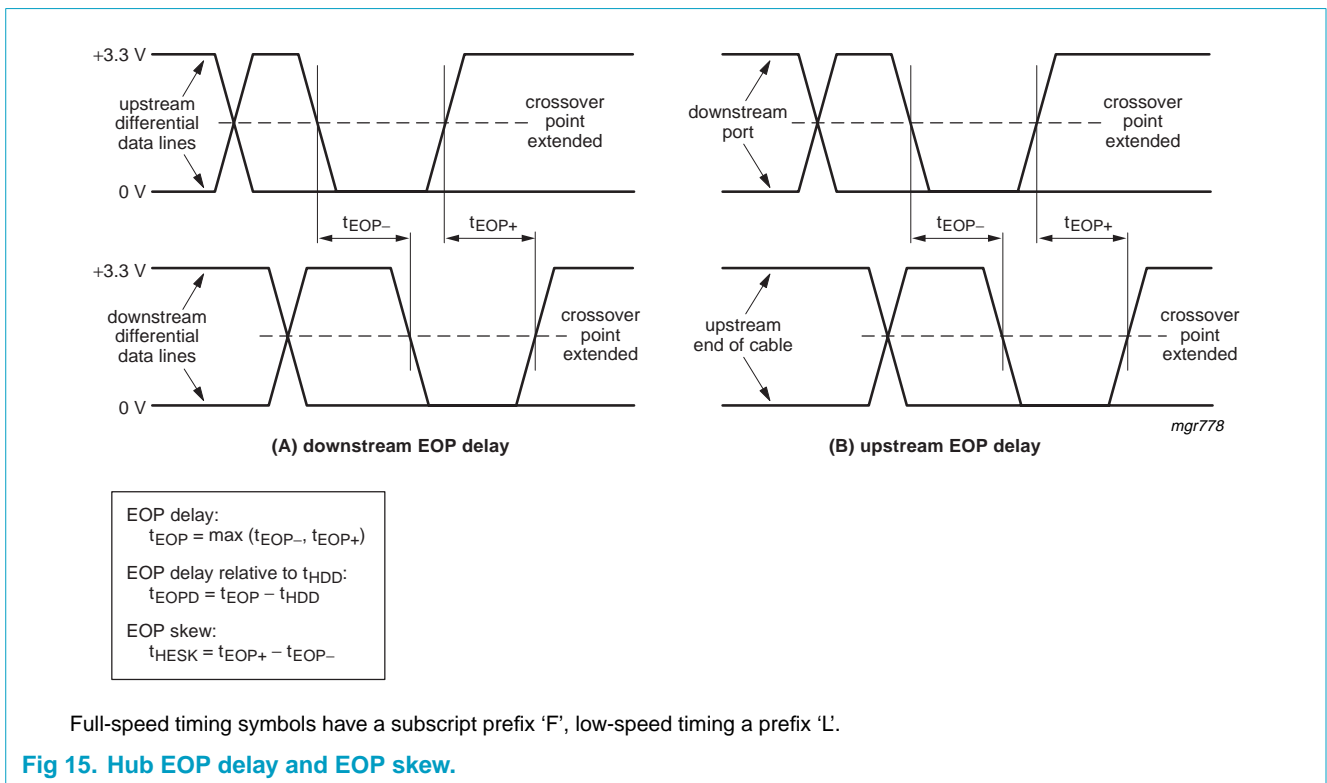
+3.3 V

upstream differential data lines

0 V

crossover point extended

$t_{EOP-}$

$t_{EOP+}$

+3.3 V

downstream differential data lines

0 V

crossover point extended

(A) downstream EOP delay

downstream port

crossover point extended

$t_{EOP-}$

$t_{EOP+}$

upstream end of cable

crossover point extended

mgr778

(B) upstream EOP delay

EOP delay:
$t_{EOP} = max (t_{EOP-}, t_{EOP+})$

EOP delay relative to $t_{HDD}$:
$t_{EOPD} = t_{EOP} - t_{HDD}$

EOP skew:
$t_{HESK} = t_{EOP+} - t_{EOP-}$

Full-speed timing symbols have a subscript prefix 'F', low-speed timing a prefix 'L'.

Fig 15. Hub EOP delay and EOP skew.